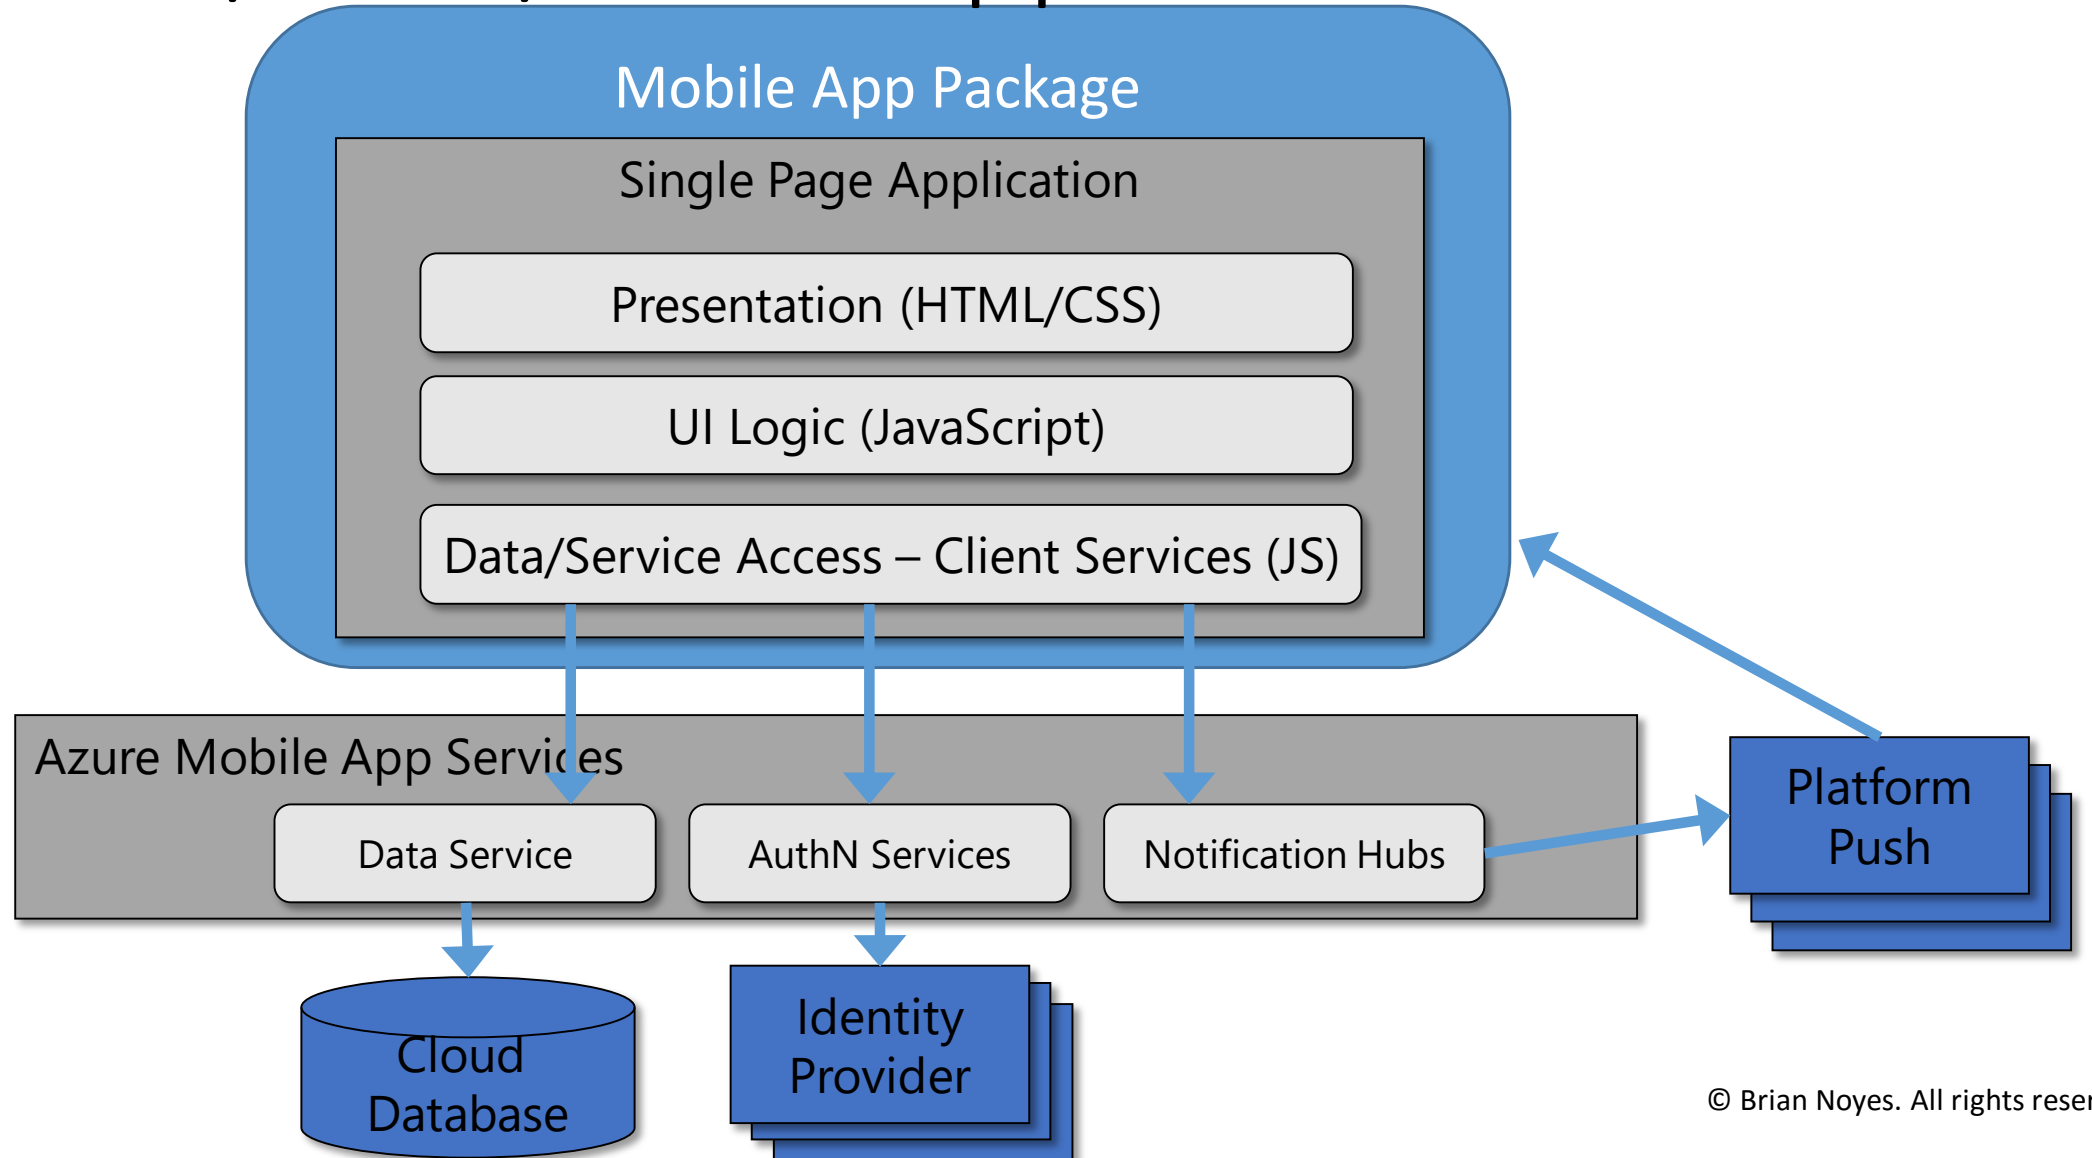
Mobile App Package

Single Page Application

Presentation (HTML/CSS)

UI Logic (JavaScript)

Data/Service Access – Client Services (JS)

Azure Mobile App Services

Data Service

AuthN Services

Notification Hubs

Platform Push

Cloud Database

Identity Provider

© Brian Noyes. All rights reser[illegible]